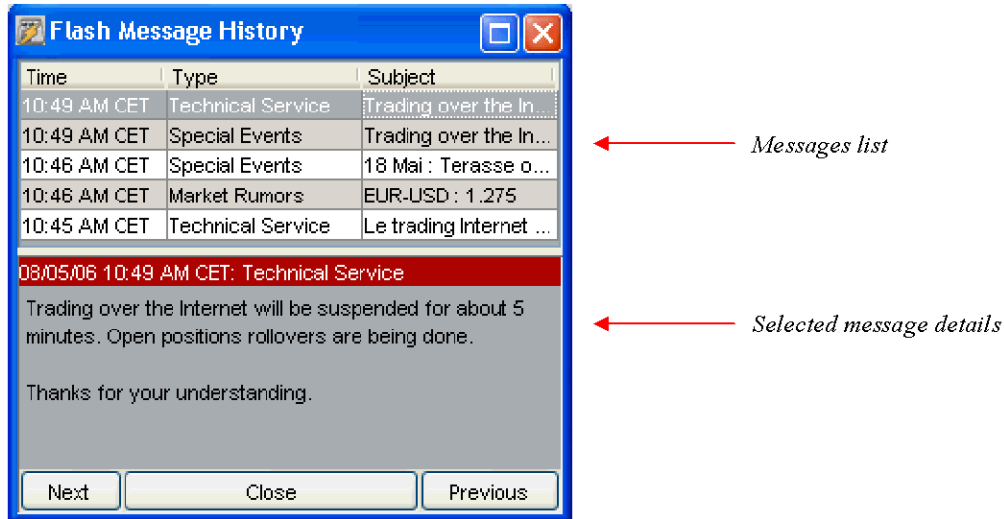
Flash Message History

| Time | Type | Subject |
|---|---|---|
| 10:49 AM CET | Technical Service | Trading over the In... |
| 10:49 AM CET | Special Events | Trading over the In... |
| 10:46 AM CET | Special Events | 18 Mai : Terasse o... |
| 10:46 AM CET | Market Rumors | EUR-USD : 1.275 |
| 10:45 AM CET | Technical Service | Le trading Internet ... |

Messages list

08/05/06 10:49 AM CET: Technical Service

Trading over the Internet will be suspended for about 5 minutes. Open positions rollovers are being done.

Thanks for your understanding.

Selected message details

Next
Close
Previous